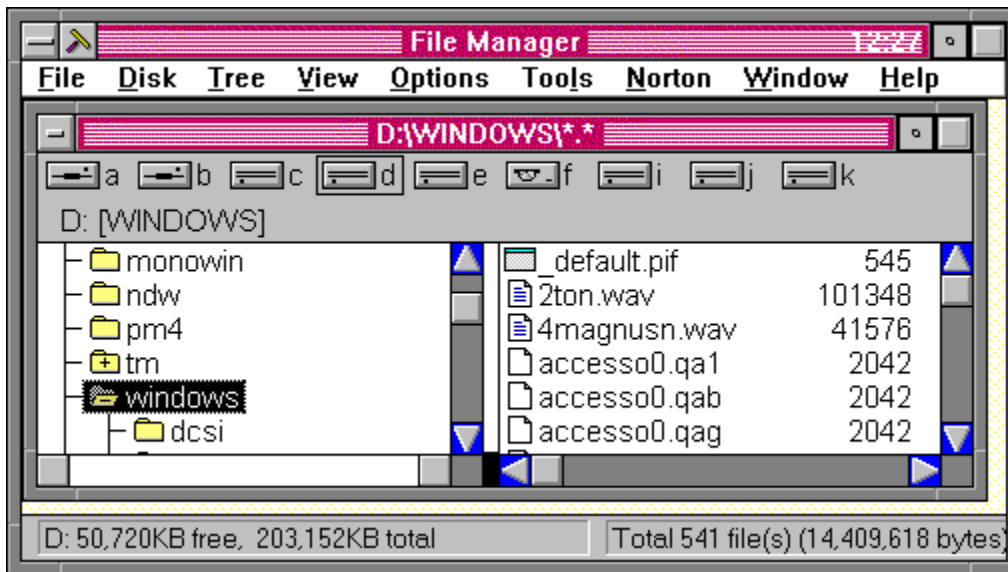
File Manager 12:27

File Disk Tree View Options Tools Norton Window Help

D:\WINDOWS\*.*

a b c d e f i j k

D: [WINDOWS]

monowin
ndw
pm4
tm
windows
dcsi

| | |
|---|---|
| _default.pif | 545 |
| 2ton.wav | 101348 |
| 4magnusn.wav | 41576 |
| accesso0.qa1 | 2042 |
| accesso0.qab | 2042 |
| accesso0.qag | 2042 |

D: 50,720KB free, 203,152KB total

Total 541 file(s) (14,409,618 bytes)